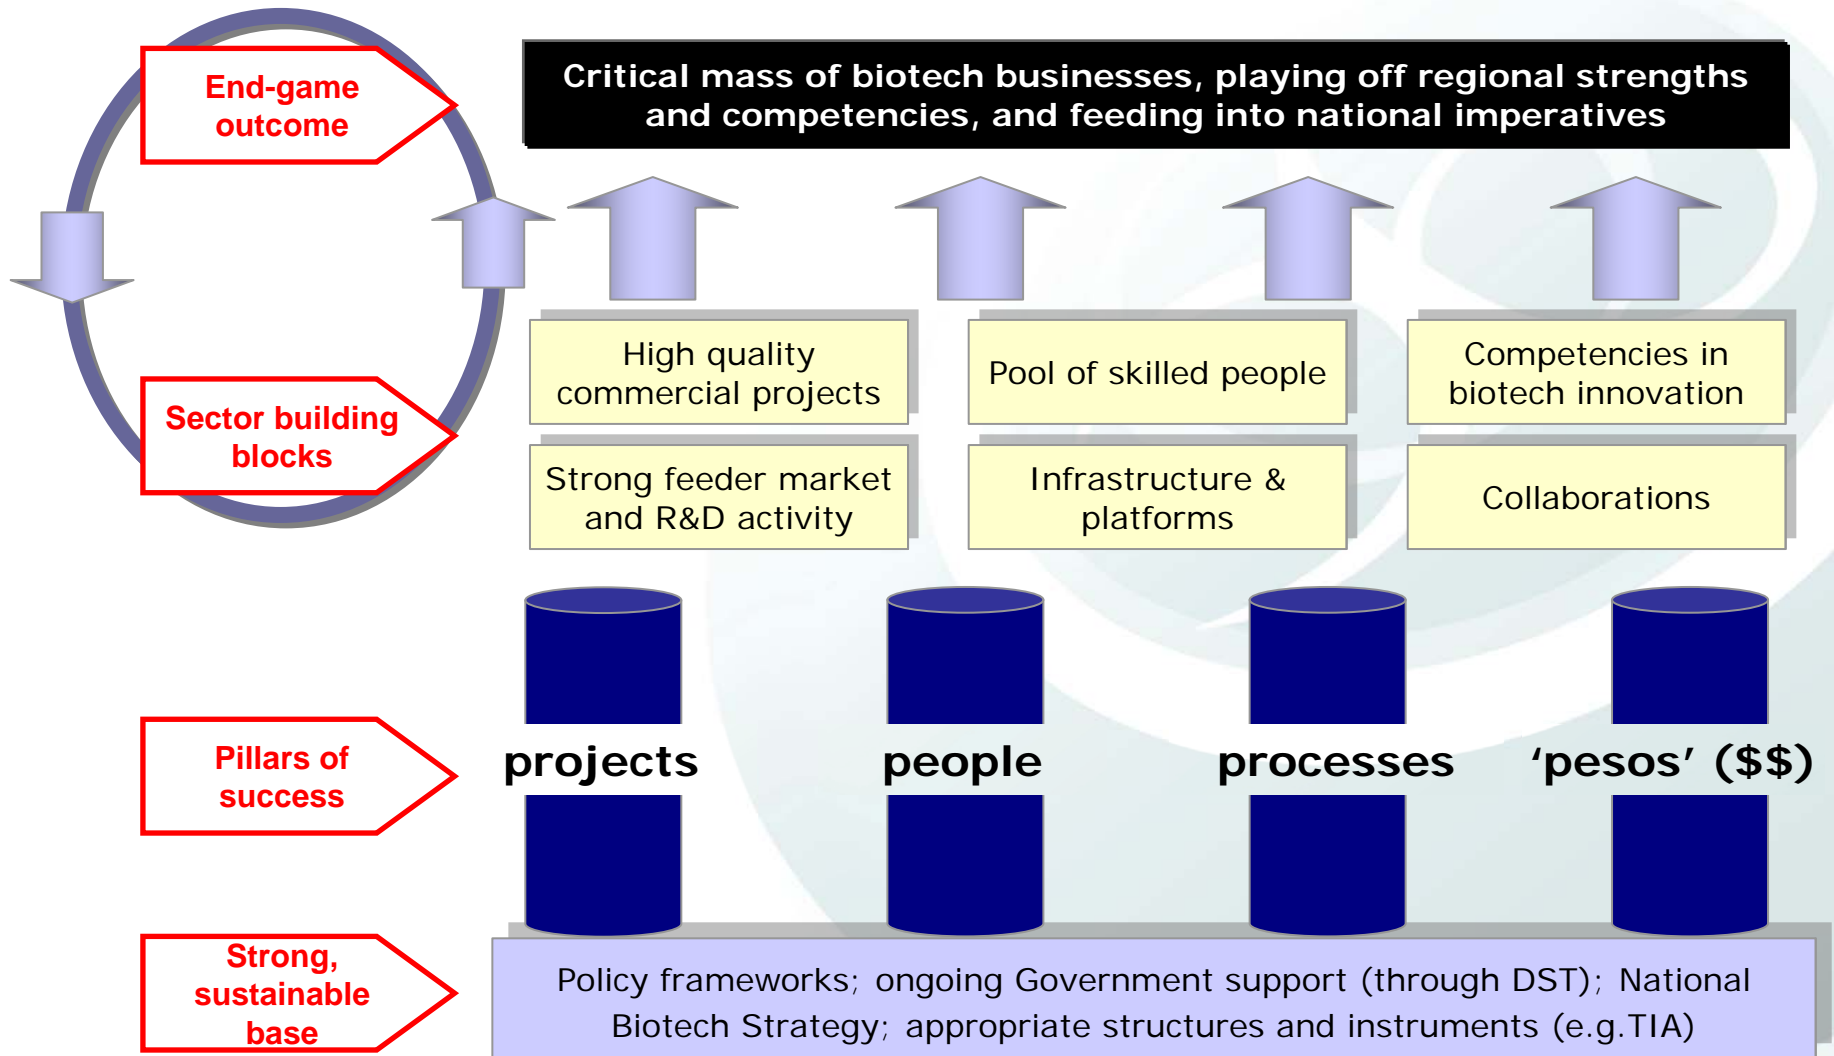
End-game outcome

Critical mass of biotech businesses, playing off regional strengths and competencies, and feeding into national imperatives

Sector building blocks

High quality commercial projects

Pool of skilled people

Competencies in biotech innovation

Strong feeder market and R&D activity

Infrastructure & platforms

Collaborations

Pillars of success

projects

people

processes

‘pesos’ (\$\$)

Strong, sustainable base

Policy frameworks; ongoing Government support (through DST); National Biotech Strategy; appropriate structures and instruments (e.g.TIA)